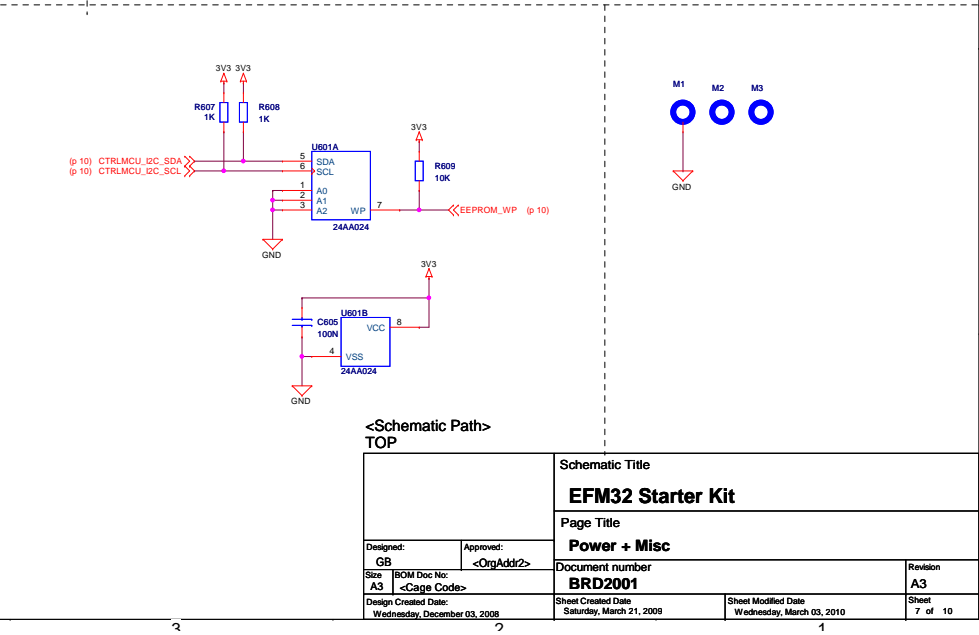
3V3 3V3

R607
1K

R608
1K

U601A

(p 10) CTRLMCU_I2C_SDA
(p 10) CTRLMCU_I2C_SCL

5 SDA
6 SCL
1 A0
2 A1
3 A2
WP 7

24AA024

GND

3V3

R609
10K

EEPROM_WP (p 10)

3V3

C605
100N

U601B
VCC 8
4 VSS
24AA024

GND

M1 M2 M3

GND

<Schematic Path>
TOP

| | Schematic Title | |
|---|---|---|
| | EFM32 Starter Kit | |
| | Page Title | |
| Designed: GB / Approved: <OrgAddr2> | Power + Misc | |
| Size A3 / BOM Doc No: <Cage Code> | Document number BRD2001 | Revision A3 |
| Design Created Date: Wednesday, December 03, 2008 | Sheet Created Date Saturday, March 21, 2009 / Sheet Modified Date Wednesday, March 03, 2010 | Sheet 7 of 10 |

3 2 1